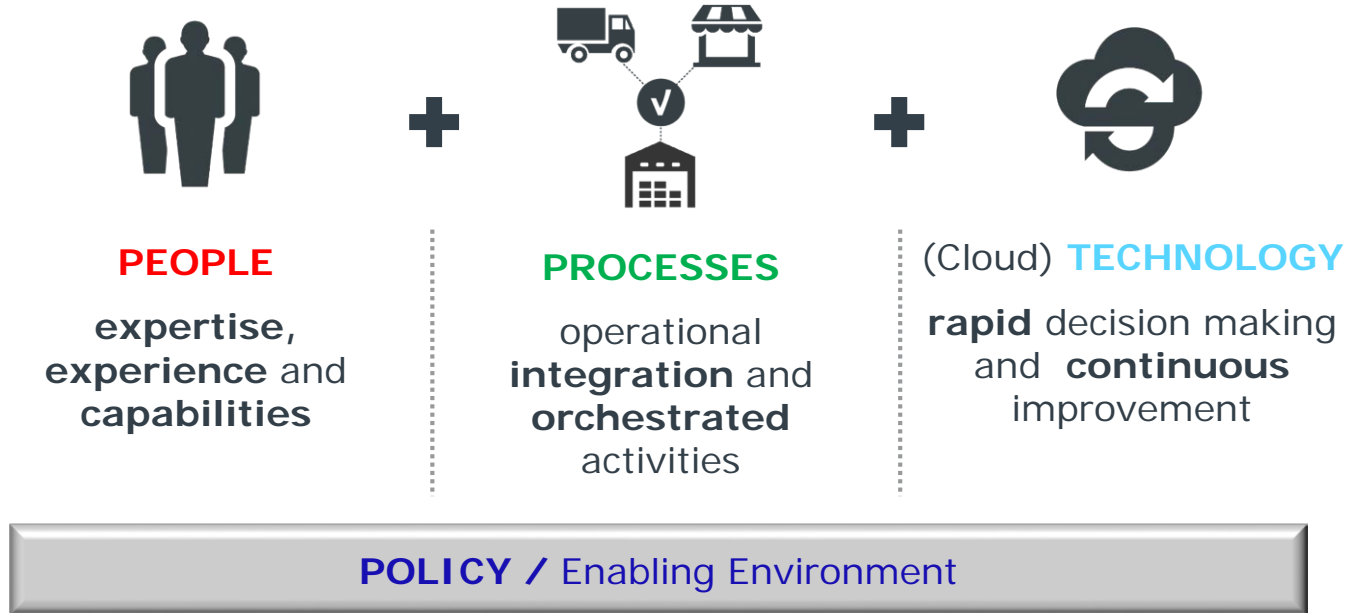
PEOPLE

expertise, experience and capabilities

PROCESSES

operational integration and orchestrated activities

(Cloud) TECHNOLOGY

rapid decision making and continuous improvement

POLICY / Enabling Environment